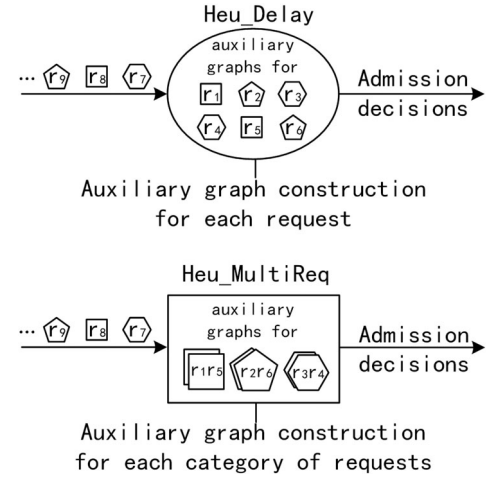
Heu_Delay

... $r_9$ $r_8$ $r_7$

auxiliary graphs for

$r_1$ $r_2$ $r_3$

$r_4$ $r_5$ $r_6$

Admission decisions

Auxiliary graph construction for each request

Heu_MultiReq

... $r_9$ $r_8$ $r_7$

auxiliary graphs for

$r_1 r_5$ $r_2 r_6$ $r_3 r_4$

Admission decisions

Auxiliary graph construction for each category of requests